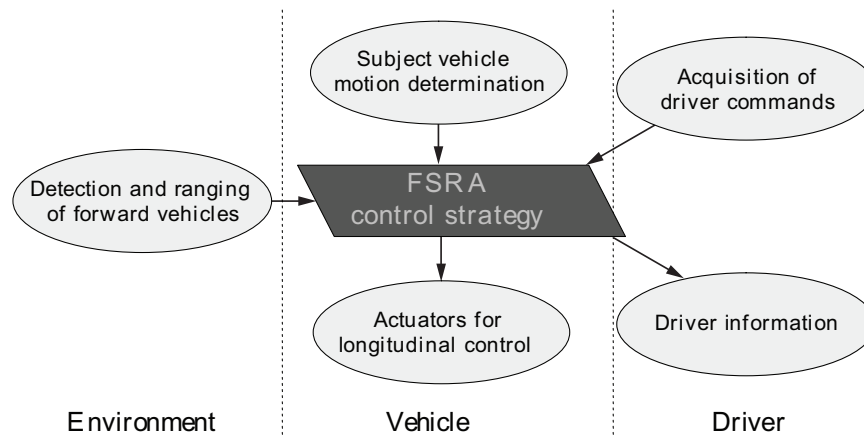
Subject vehicle motion determination

Acquisition of driver commands

Detection and ranging of forward vehicles

FSRA control strategy

Actuators for longitudinal control

Driver information

Environment

Vehicle

Driver